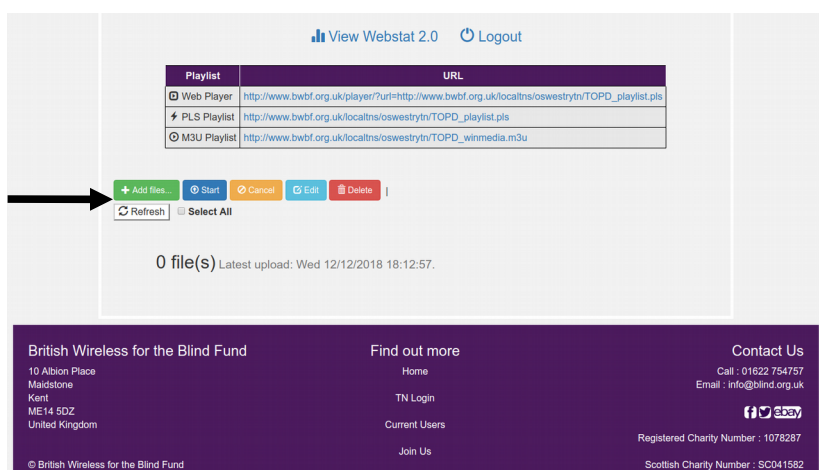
View Webstat 2.0 Logout

| Playlist | URL |
|---|---|
| Web Player | http://www.bwbf.org.uk/player/?url=http://www.bwbf.org.uk/localtns/oswestrytn/TOPD_playlist.pls |
| PLS Playlist | http://www.bwbf.org.uk/localtns/oswestrytn/TOPD_playlist.pls |
| M3U Playlist | http://www.bwbf.org.uk/localtns/oswestrytn/TOPD_winmedia.m3u |

+ Add files... Start Cancel Edit Delete |
Refresh Select All

0 file(s) Latest upload: Wed 12/12/2018 18:12:57.

British Wireless for the Blind Fund
10 Albion Place
Maidstone
Kent
ME14 5DZ
United Kingdom

© British Wireless for the Blind Fund

Find out more
Home
TN Login
Current Users
Join Us

Contact Us
Call : 01622 754757
Email : info@blind.org.uk
ebay
Registered Charity Number : 1078287
Scottish Charity Number : SC041582